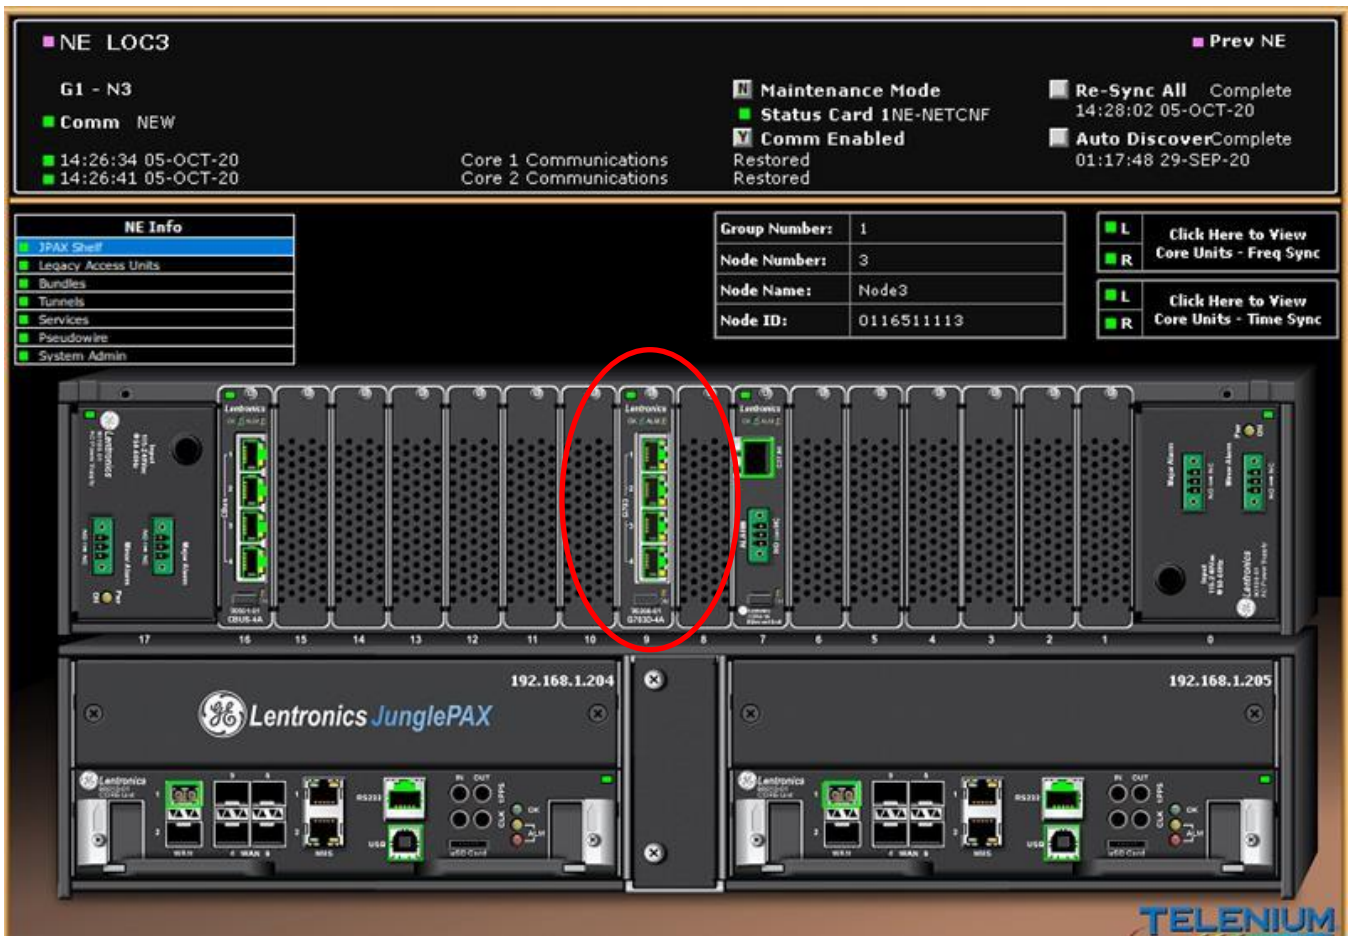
NE LOC3

Prev NE

G1 - N3

Comm NEW

14:26:34 05-OCT-20
14:26:41 05-OCT-20

Core 1 Communications
Core 2 Communications

N Maintenance Mode
Status Card 1NE-NETCNF
Y Comm Enabled
Restored
Restored

Re-Sync All Complete
14:28:02 05-OCT-20
Auto DiscoverComplete
01:17:48 29-SEP-20

NE Info
JPAX Shelf
Legacy Access Units
Bundles
Tunnels
Services
Pseudowire
System Admin

| Group Number: | 1 |
|---|---|
| Node Number: | 3 |
| Node Name: | Node3 |
| Node ID: | 0116511113 |

L
R
Click Here to View Core Units - Freq Sync

L
R
Click Here to View Core Units - Time Sync

Lentronics
Lentronics
Lentronics
Lentronics
Lentronics

17 16 15 14 13 12 11 10 9 8 7 6 5 4 3 2 1 0

192.168.1.204

Lentronics JunglePAX

192.168.1.205

Lentronics
Lentronics

TELENIUM